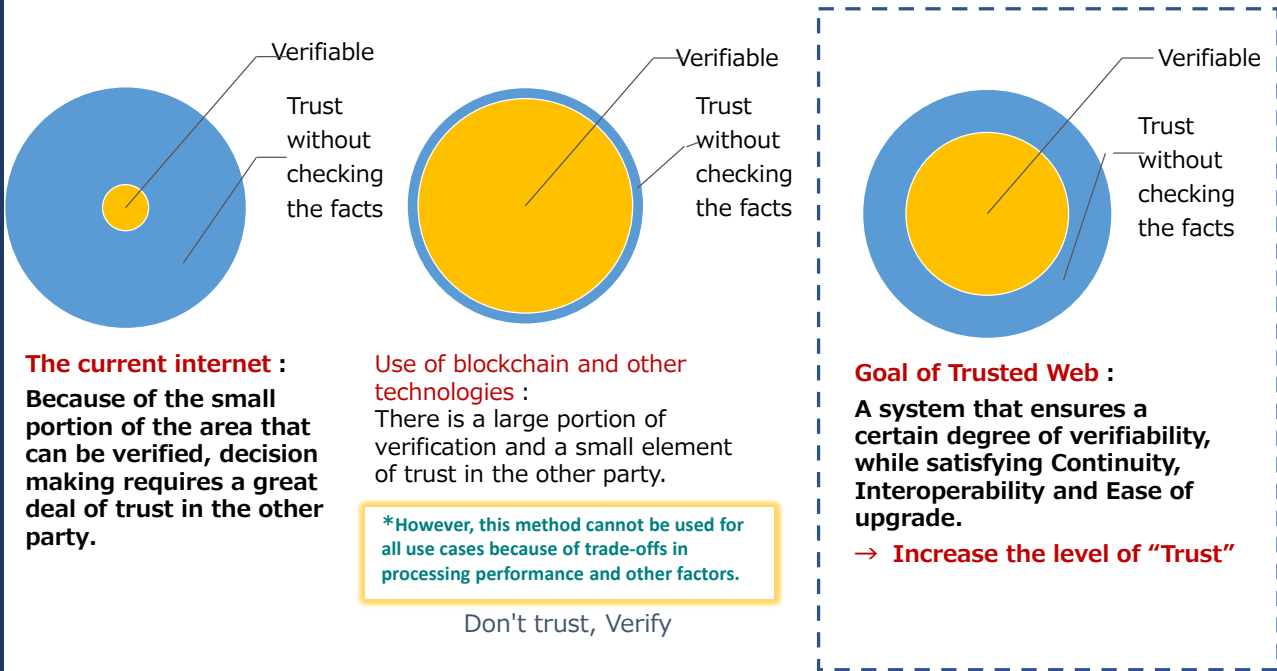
Verifiable

Trust without checking the facts

The current internet :

Because of the small portion of the area that can be verified, decision making requires a great deal of trust in the other party.

Verifiable

Trust without checking the facts

Use of blockchain and other technologies :

There is a large portion of verification and a small element of trust in the other party.

*However, this method cannot be used for all use cases because of trade-offs in processing performance and other factors.

Don't trust, Verify

Verifiable

Trust without checking the facts

Goal of Trusted Web :

A system that ensures a certain degree of verifiability, while satisfying Continuity, Interoperability and Ease of upgrade.

→ Increase the level of "Trust"